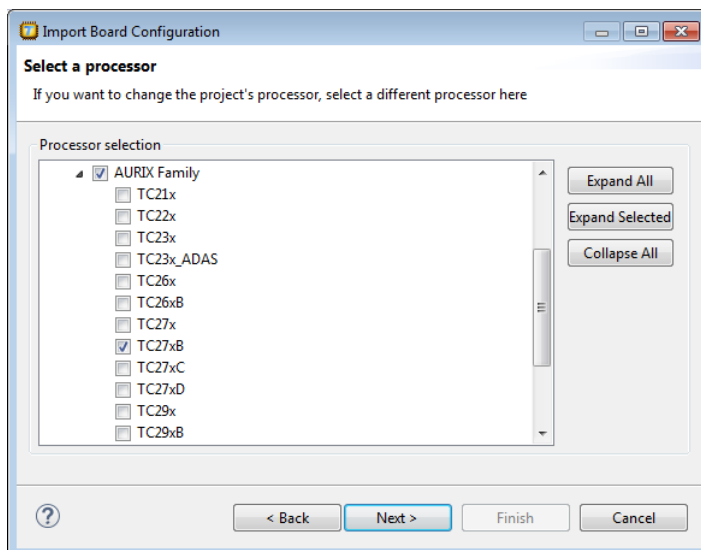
Import Board Configuration

Select a processor

If you want to change the project's processor, select a different processor here

Processor selection

AURIX Family
TC21x
TC22x
TC23x
TC23x_ADAS
TC26x
TC26xB
TC27x
TC27xB
TC27xC
TC27xD
TC29x
TC29xB

Expand All
Expand Selected
Collapse All

?
< Back
Next >
Finish
Cancel